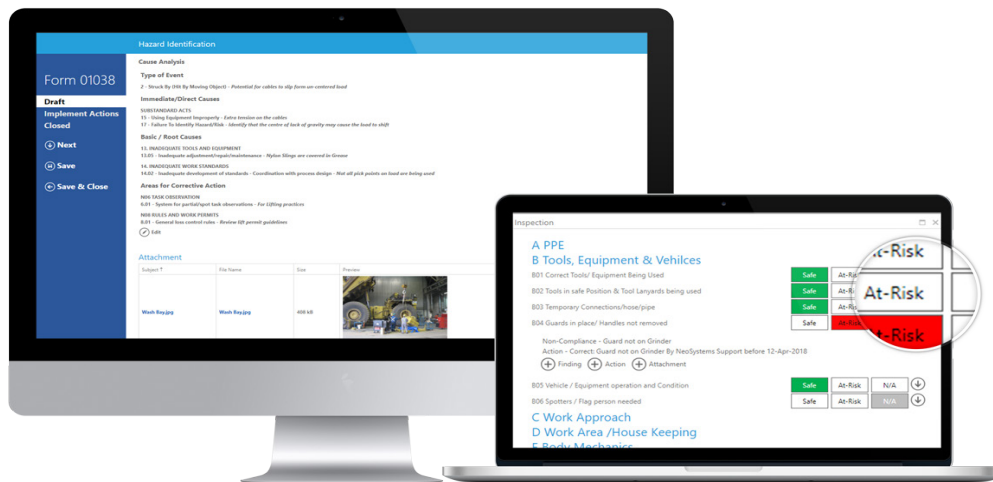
Hazard Identification

Form 01038

Draft
Implement Actions
Closed

Next
Save
Save & Close

Cause Analysis

Type of Event

2 - Struck By (Hit By Moving Object) - Potential for cables to slip form un-centered load

Immediate/Direct Causes

SUBSTANDARD ACTS
15 - Using Equipment Improperly - Extra tension on the cables
17 - Failure To Identify Hazard/Risk - Identify that the center of lack of gravity may cause the load to shift

Basic / Root Causes

13. INADEQUATE TOOLS AND EQUIPMENT
13.05 - Inadequate adjustment/repair/maintenance - Nylon Slings are covered in Grease

14. INADEQUATE WORK STANDARDS
14.02 - Inadequate development of standards - Coordination with process design - Not all pick points on load are being used

Areas for Corrective Action

N06 TASK OBSERVATION
6.01 - System for partial/spot task observations - For Lifting practices

N08 RULES AND WORK PERMITS
8.01 - General loss control rules - Review lift permit guidelines

Edit

Attachment

| Subject | File Name | Size | Preview |
|---|---|---|---|
| Wash Bay.jpg | Wash Bay.jpg | 466 kB | |

Inspection

A PPE
B Tools, Equipment & Vehilces
B01 Correct Tools/ Equipment Being Used Safe At-Risk
B02 Tools in safe Position & Tool Lanyards being used Safe At-Risk
B03 Temporary Connections/hose/pipe Safe At-Risk
B04 Guards in place/ Handles not removed Safe At-Risk
Non-Compliance - Guard not on Grinder
Action - Correct: Guard not on Grinder By NeoSystems Support before 12-Apr-2018
Finding Action Attachment
B05 Vehicle / Equipment operation and Condition Safe At-Risk N/A
B06 Spotters / Flag person needed Safe At-Risk N/A
C Work Approach
D Work Area /House Keeping
E Body Mechanics

At-Risk
At-Risk
At-Risk